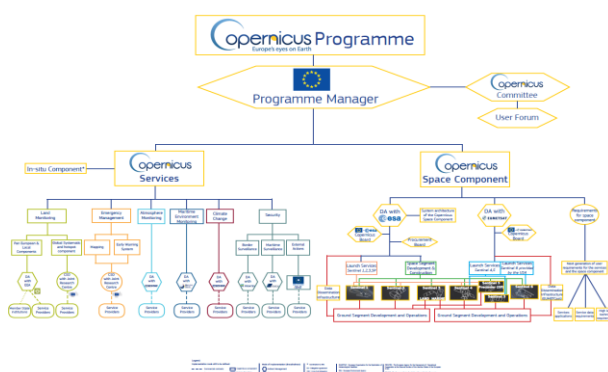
Copernicus Programme
Europe's eyes on Earth

Programme Manager

Copernicus Committee

User Forum

In-situ Component*

Copernicus Services

Land Monitoring

Emergency Management

Atmosphere Monitoring

Marine Environment Monitoring

Climate Change

Security

Pan-European & Local Component

Global Systematic and Hotspot component

Mapping

Early Warning System

Border Surveillance

Maritime Surveillance

External Actions

Service Provider

Copernicus Space Component

DA with esa

System architecture of the Copernicus Space Component

DA with EUMETSAT

Procurement Board

Requirements for space component

Launch Services Sentinel 1,2,3,5P

Space Segment Development & Construction

Launch Services Sentinel 4,5

Launch Services Sentinel 6

Ground Segment Development and Operations

Ground Segment Development and Operations

Data dissemination infrastructure

Data dissemination infrastructure

Service operations